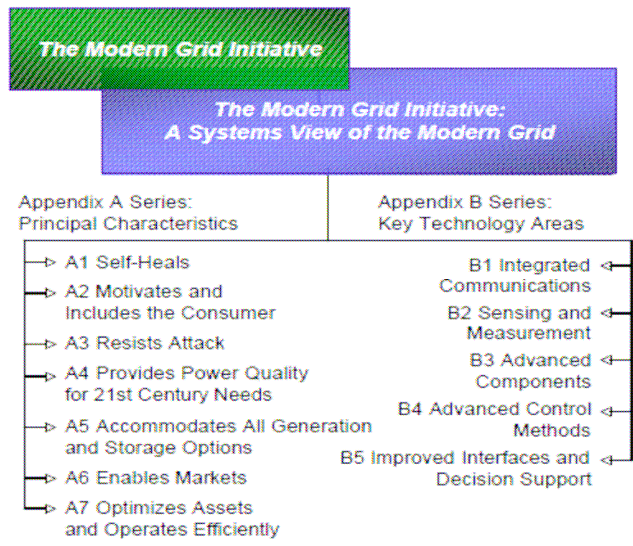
The Modern Grid Initiative

The Modern Grid Initiative: A Systems View of the Modern Grid

Appendix A Series: Principal Characteristics

A1 Self-Heals

A2 Motivates and Includes the Consumer

A3 Resists Attack

A4 Provides Power Quality for 21st Century Needs

A5 Accommodates All Generation and Storage Options

A6 Enables Markets

A7 Optimizes Assets and Operates Efficiently

Appendix B Series: Key Technology Areas

B1 Integrated Communications

B2 Sensing and Measurement

B3 Advanced Components

B4 Advanced Control Methods

B5 Improved Interfaces and Decision Support